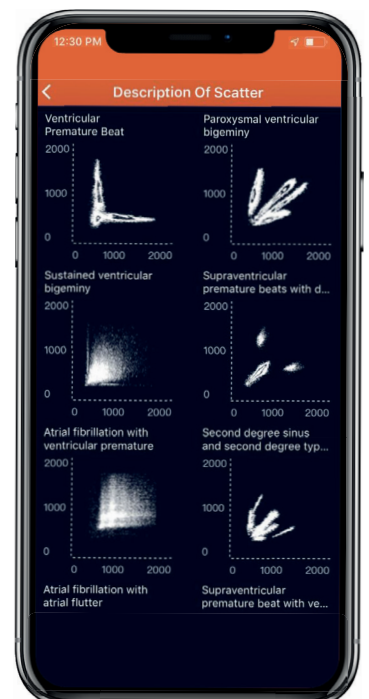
12:30 PM

Description Of Scatter

Ventricular Premature Beat
2000
1000
0
0 1000 2000

Paroxysmal ventricular bigeminy
2000
1000
0
0 1000 2000

Sustained ventricular bigeminy
2000
1000
0
0 1000 2000

Supraventricular premature beats with d...
2000
1000
0
0 1000 2000

Atrial fibrillation with ventricular premature
2000
1000
0
0 1000 2000

Second degree sinus and second degree typ...
2000
1000
0
0 1000 2000

Atrial fibrillation with atrial flutter

Supraventricular premature beat with ve...